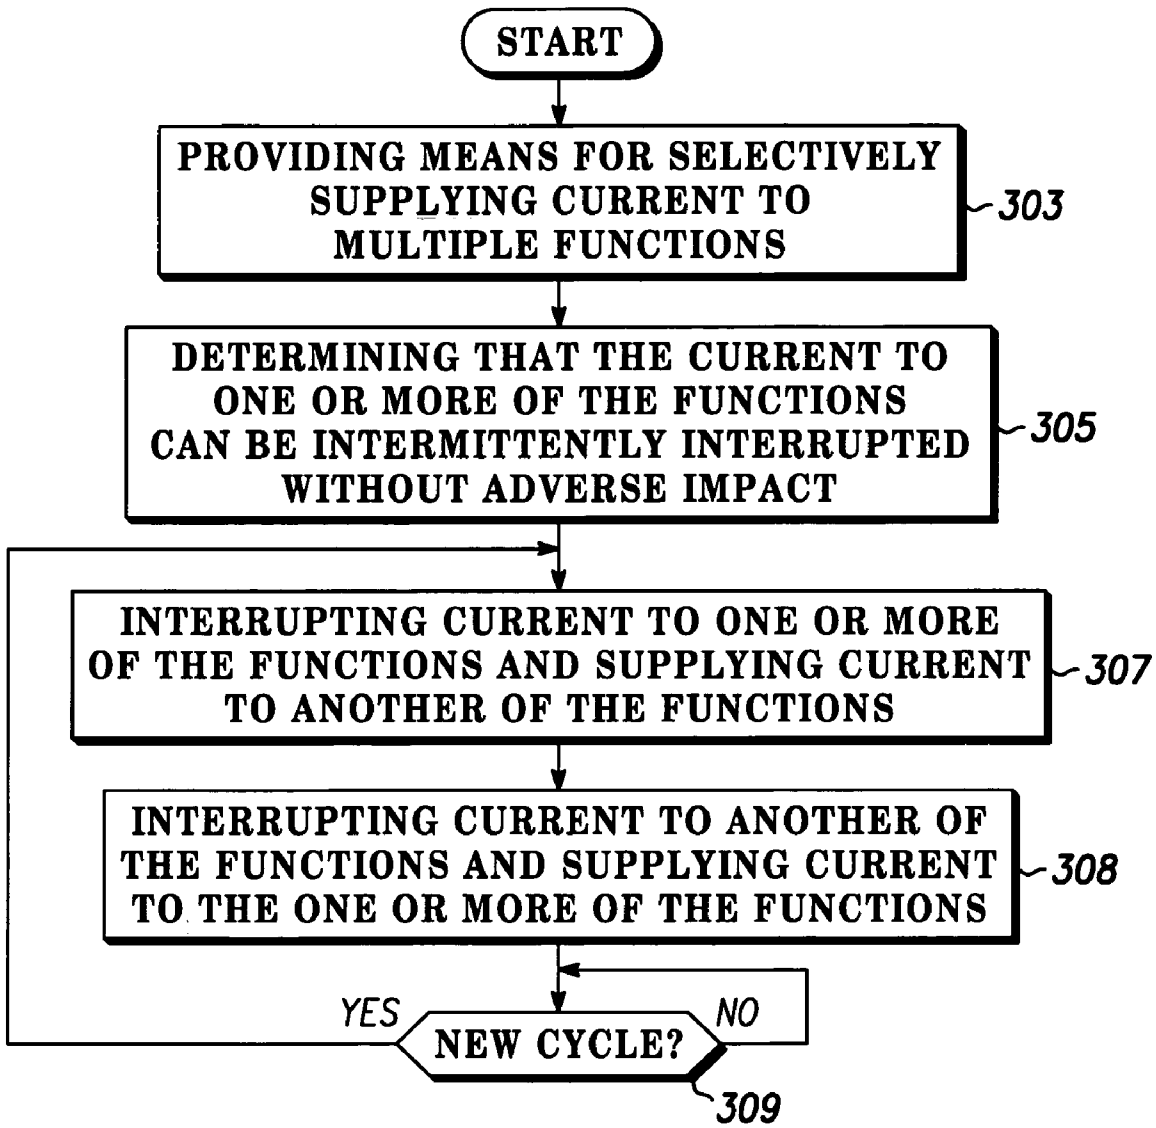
START

PROVIDING MEANS FOR SELECTIVELY SUPPLYING CURRENT TO MULTIPLE FUNCTIONS

303

DETERMINING THAT THE CURRENT TO ONE OR MORE OF THE FUNCTIONS CAN BE INTERMITTENTLY INTERRUPTED WITHOUT ADVERSE IMPACT

305

INTERRUPTING CURRENT TO ONE OR MORE OF THE FUNCTIONS AND SUPPLYING CURRENT TO ANOTHER OF THE FUNCTIONS

307

INTERRUPTING CURRENT TO ANOTHER OF THE FUNCTIONS AND SUPPLYING CURRENT TO THE ONE OR MORE OF THE FUNCTIONS

308

YES

NEW CYCLE?

NO

309